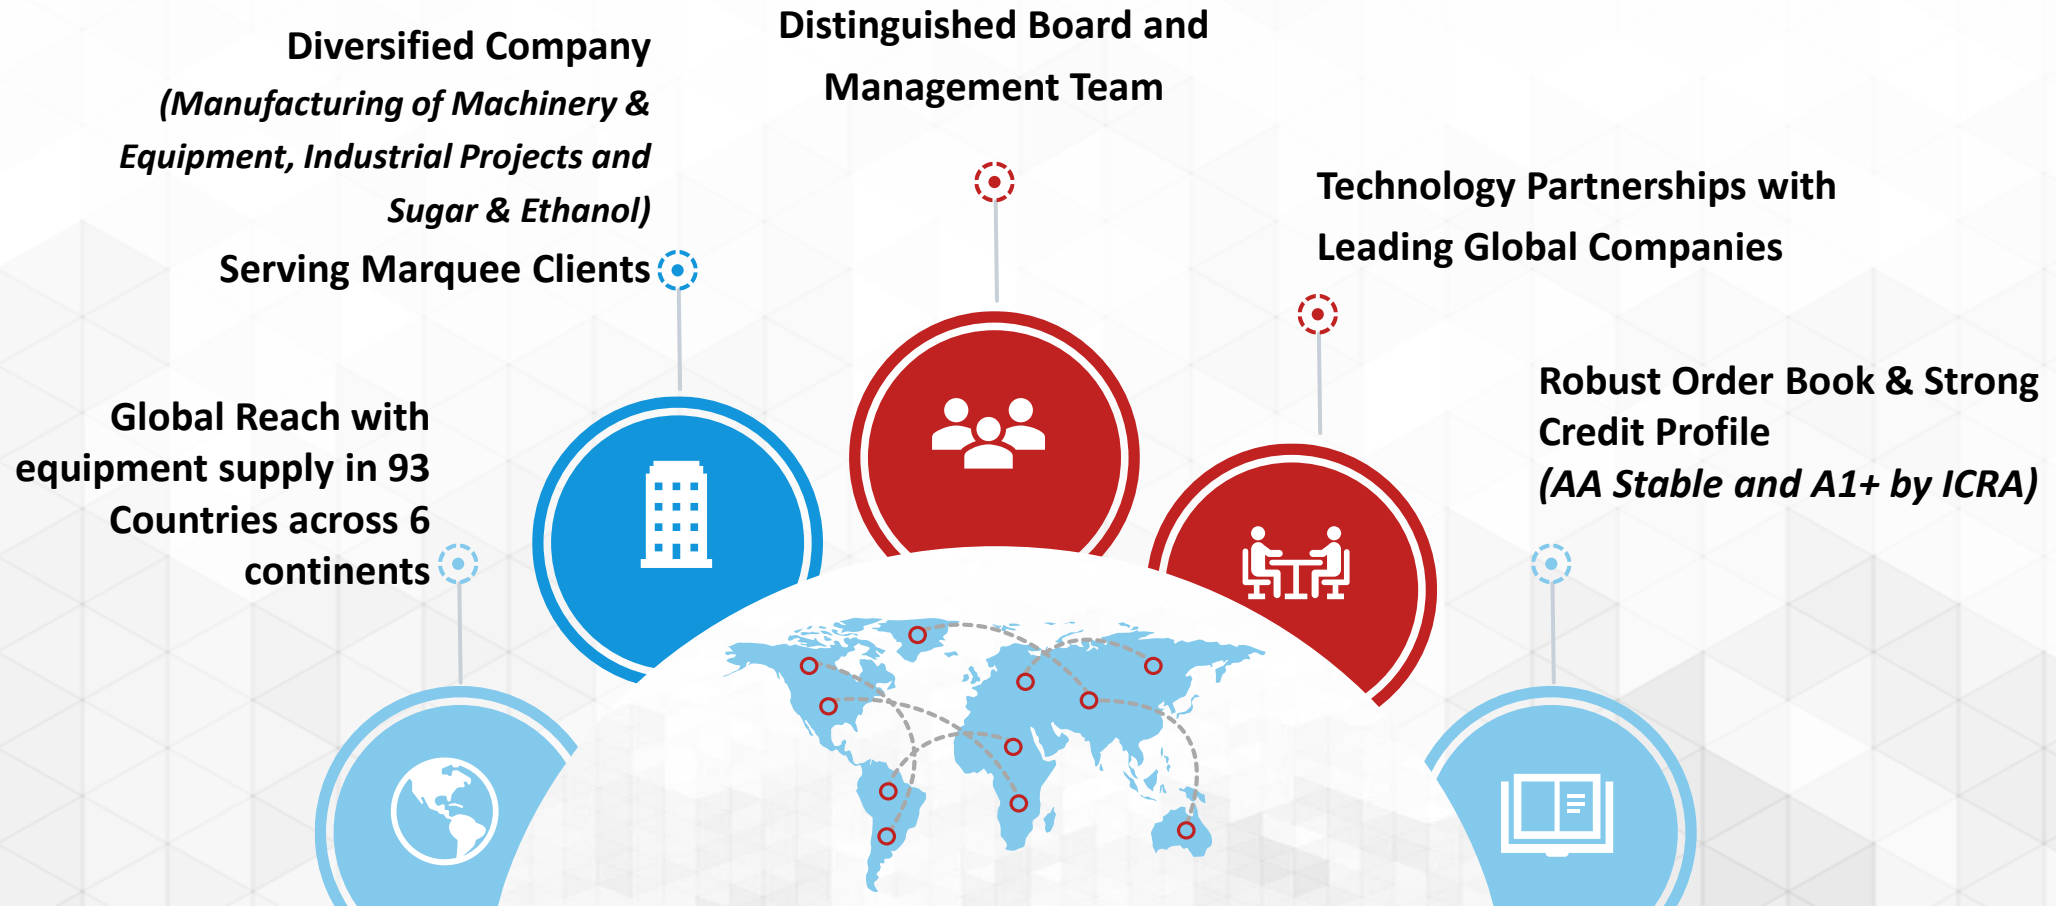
Distinguished Board and Management Team

Diversified Company (Manufacturing of Machinery & Equipment, Industrial Projects and Sugar & Ethanol) Serving Marquee Clients

Technology Partnerships with Leading Global Companies

Global Reach with equipment supply in 93 Countries across 6 continents

Robust Order Book & Strong Credit Profile (AA Stable and A1+ by ICRA)